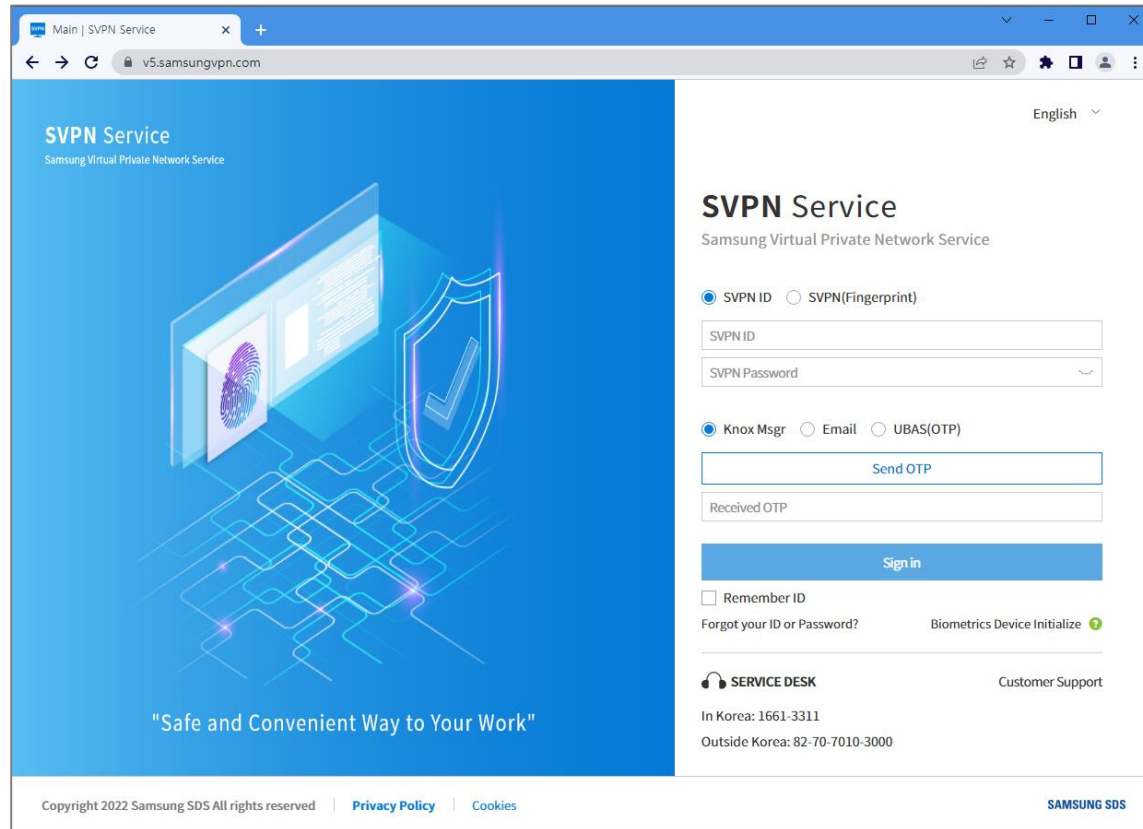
Main | SVPN Service

v5.samsungvpn.com

SVPN Service
Samsung Virtual Private Network Service

"Safe and Convenient Way to Your Work"

English

SVPN Service
Samsung Virtual Private Network Service

SVPN ID SVPN(Fingerprint)

SVPN ID

SVPN Password

Knox Msgr Email UBAS(OTP)

Send OTP

Received OTP

Sign in

Remember ID

Forgot your ID or Password?

Biometrics Device Initialize

SERVICE DESK

Customer Support

In Korea: 1661-3311

Outside Korea: 82-70-7010-3000

Copyright 2022 Samsung SDS All rights reserved | Privacy Policy | Cookies

SAMSUNG SDS